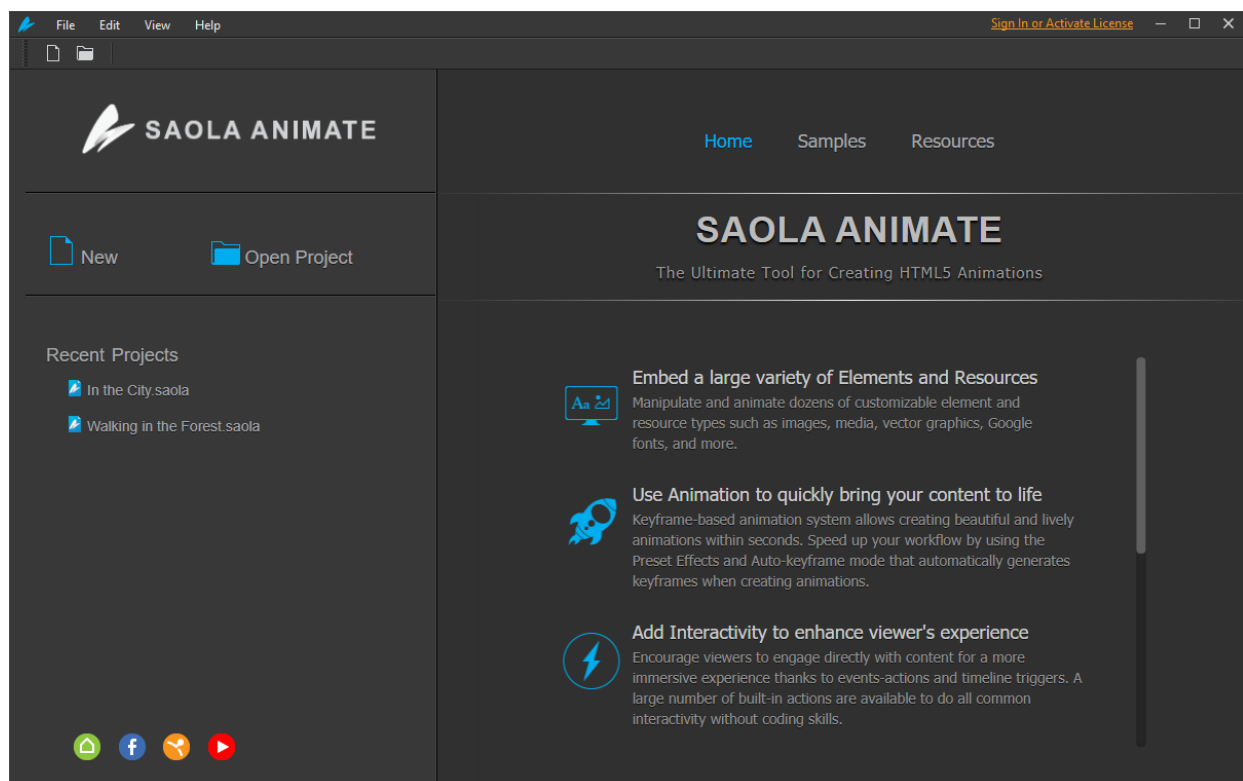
File Edit View Help

Sign In or Activate License

SAOLA ANIMATE

New

Open Project

Recent Projects

In the City.saola

Walking in the Forest.saola

Home Samples Resources

SAOLA ANIMATE

The Ultimate Tool for Creating HTML5 Animations

Aa

Embed a large variety of Elements and Resources

Manipulate and animate dozens of customizable element and resource types such as images, media, vector graphics, Google fonts, and more.

Use Animation to quickly bring your content to life

Keyframe-based animation system allows creating beautiful and lively animations within seconds. Speed up your workflow by using the Preset Effects and Auto-keyframe mode that automatically generates keyframes when creating animations.

Add Interactivity to enhance viewer's experience

Encourage viewers to engage directly with content for a more immersive experience thanks to events-actions and timeline triggers. A large number of built-in actions are available to do all common interactivity without coding skills.